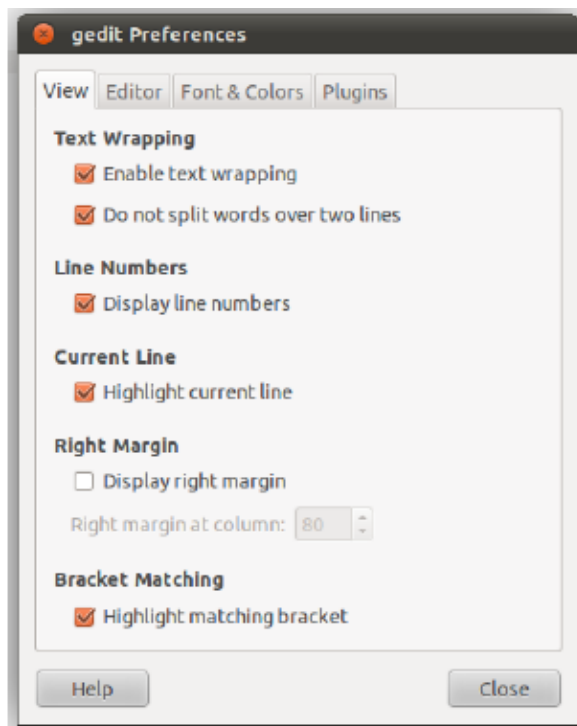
gedit Preferences

View Editor Font & Colors Plugins

Text Wrapping

Enable text wrapping

Do not split words over two lines

Line Numbers

Display line numbers

Current Line

Highlight current line

Right Margin

Display right margin

Right margin at column: 80

Bracket Matching

Highlight matching bracket

Help Close